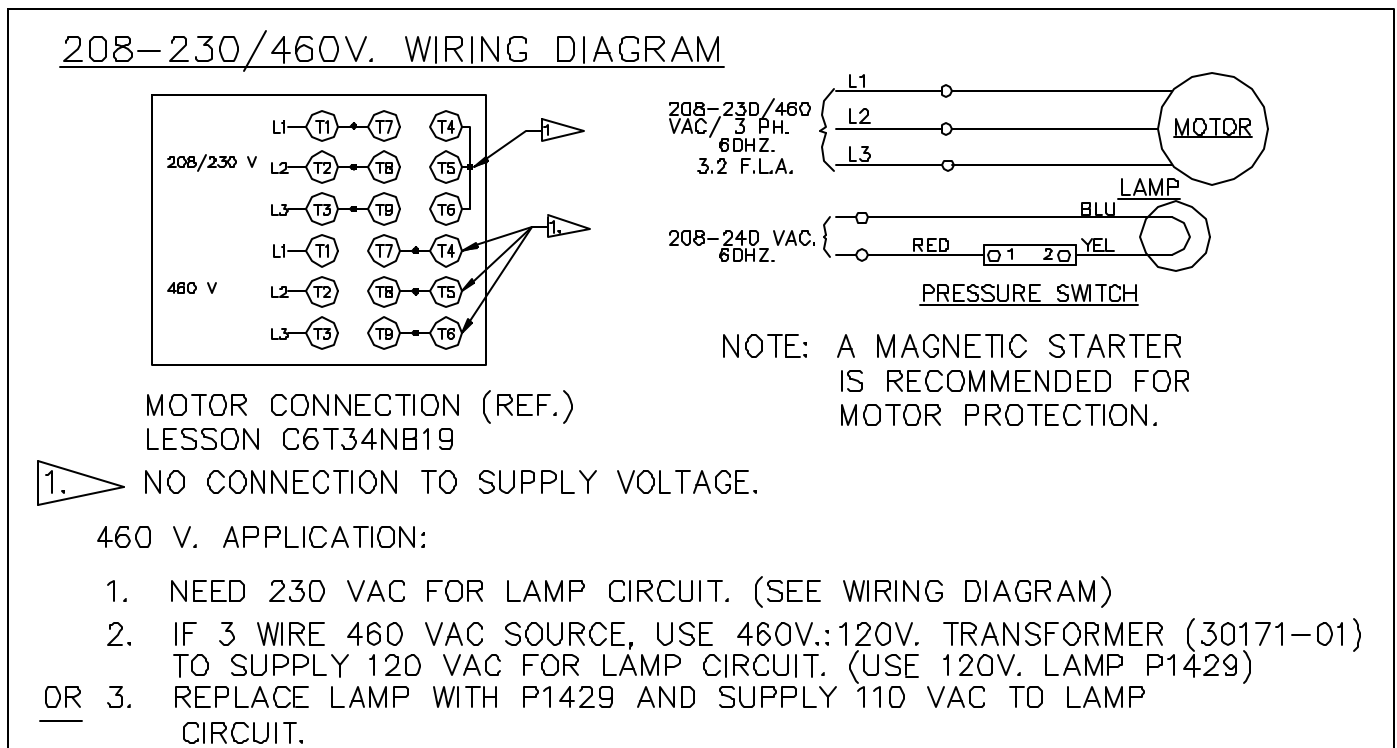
208–230/460V. WIRING DIAGRAM

208/230 V
L1 T1 T7 T4
L2 T2 T8 T5
L3 T3 T9 T6

1

460 V
L1 T1 T7 T4
L2 T2 T8 T5
L3 T3 T9 T6

1.

MOTOR CONNECTION (REF.)
LESSON C6T34NB19

208–230/460 VAC/ 3 PH. 60HZ. 3.2 F.L.A.
L1
L2
L3
MOTOR

LAMP
BLU
208–240 VAC. 60HZ.
RED
O1 2O
YEL
PRESSURE SWITCH

NOTE: A MAGNETIC STARTER IS RECOMMENDED FOR MOTOR PROTECTION.

1. NO CONNECTION TO SUPPLY VOLTAGE.

460 V. APPLICATION:

1. NEED 230 VAC FOR LAMP CIRCUIT. (SEE WIRING DIAGRAM)

2. IF 3 WIRE 460 VAC SOURCE, USE 460V.:120V. TRANSFORMER (30171–01) TO SUPPLY 120 VAC FOR LAMP CIRCUIT. (USE 120V. LAMP P1429)

OR 3. REPLACE LAMP WITH P1429 AND SUPPLY 110 VAC TO LAMP CIRCUIT.